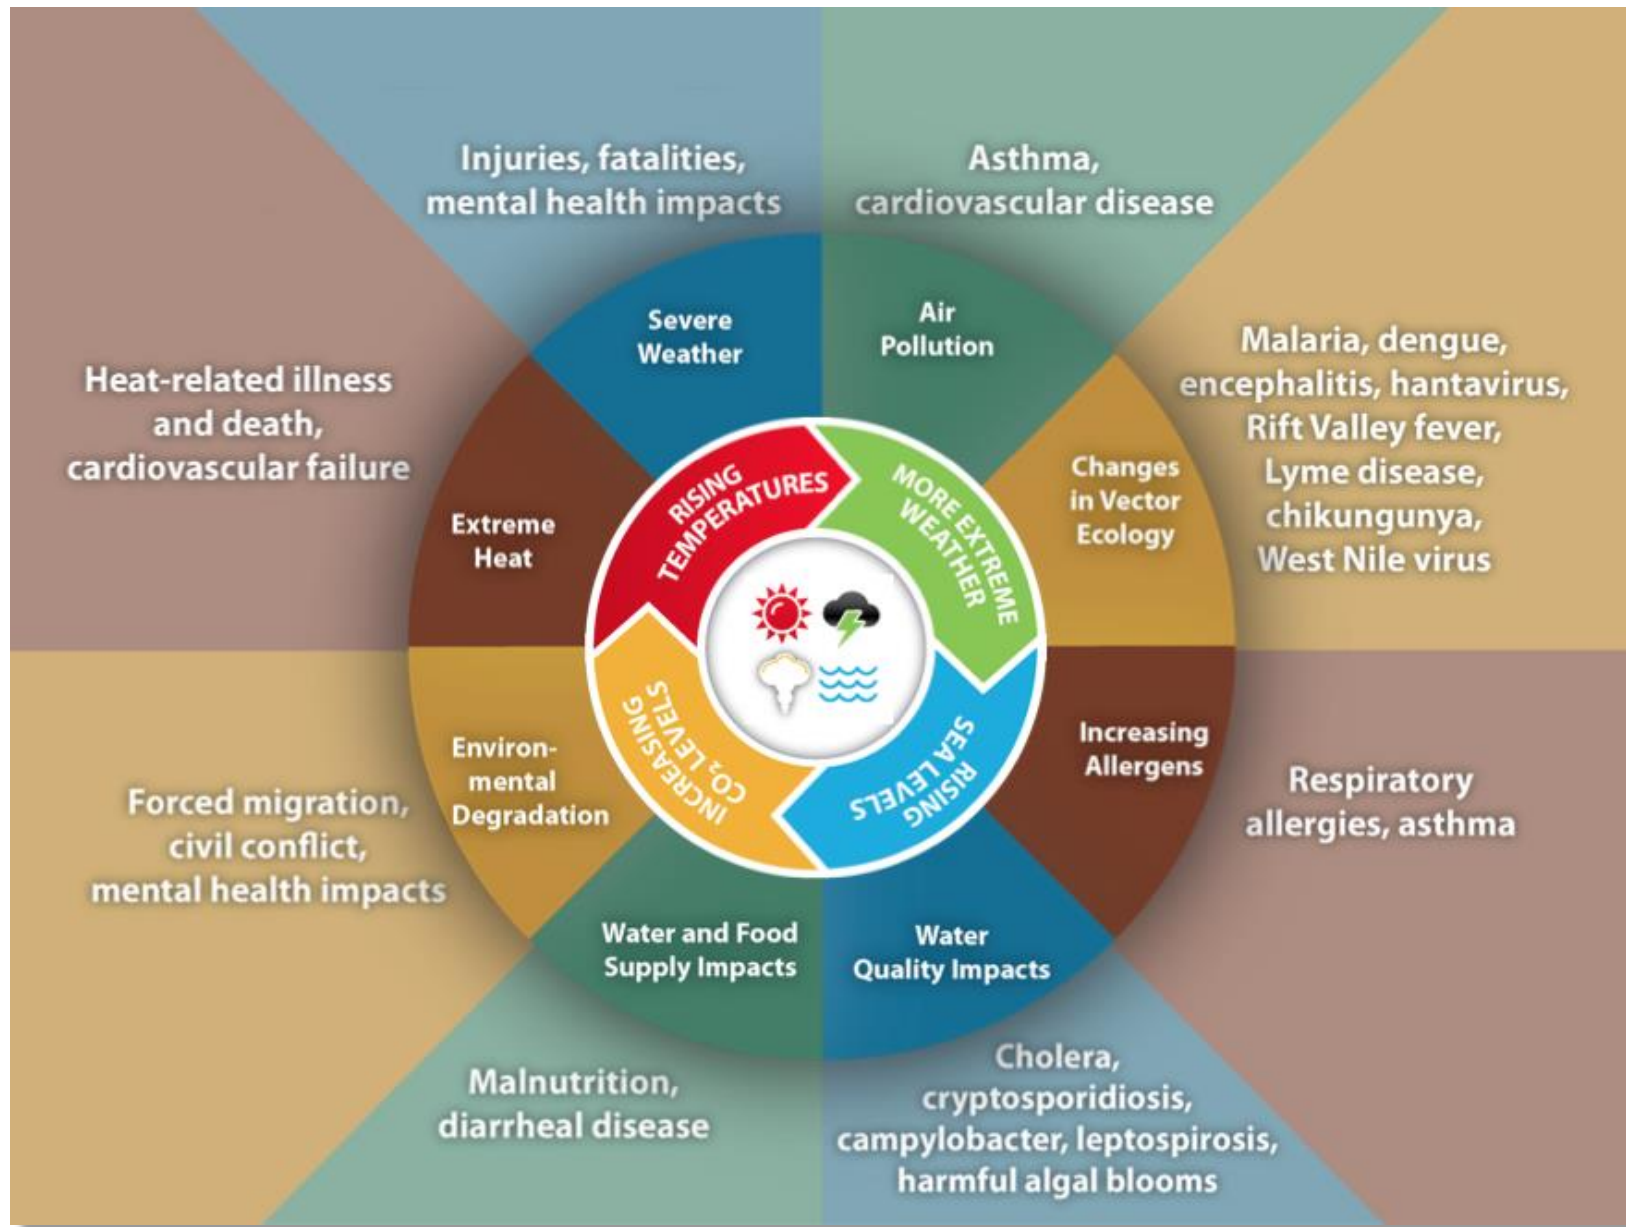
Injuries, fatalities, mental health impacts

Asthma, cardiovascular disease

Heat-related illness and death, cardiovascular failure

Malaria, dengue, encephalitis, hantavirus, Rift Valley fever, Lyme disease, chikungunya, West Nile virus

Severe Weather

Air Pollution

Extreme Heat

Changes in Vector Ecology

RISING TEMPERATURES

MORE EXTREME WEATHER

RISING SEA LEVELS

INCREASING $CO_2$ LEVELS

Environmental Degradation

Increasing Allergens

Forced migration, civil conflict, mental health impacts

Respiratory allergies, asthma

Water and Food Supply Impacts

Water Quality Impacts

Malnutrition, diarrheal disease

Cholera, cryptosporidiosis, campylobacter, leptospirosis, harmful algal blooms